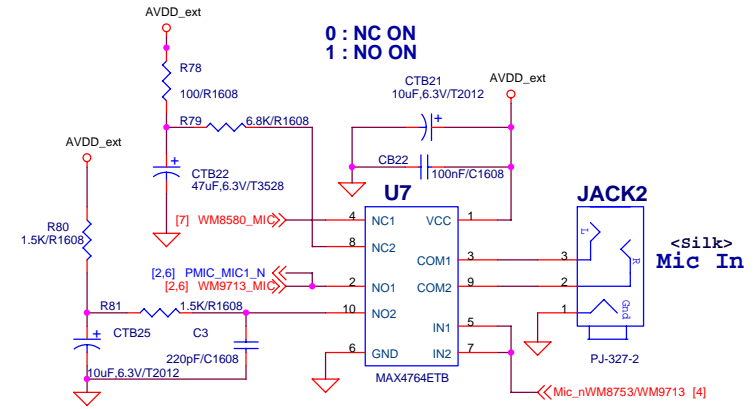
AVDD_ext

0 : NC ON
1 : NO ON

R78
100/R1608

CTB21
10uF,6.3V/T2012

AVDD_ext

R79 6.8K/R1608

CTB22
47uF,6.3V/T3528

CB22
100nF/C1608

AVDD_ext

U7

JACK2

R80
1.5K/R1608

[7] WM8580_MIC

4 NC1
8 NC2
VCC 1
COM1 3
COM2 9

<Silk>
Mic In

[2,6] PMIC_MIC1_N
[2,6] WM9713_MIC

2 NO1
10 NO2
IN1 5
IN2 7
6 GND

R81 1.5K/R1608

CTB25

C3

220pF/C1608

10uF,6.3V/T2012

MAX4764ETB

3
2
1

L
R
Gnd

PJ-327-2

Mic_nWM8753/WM9713 [4]